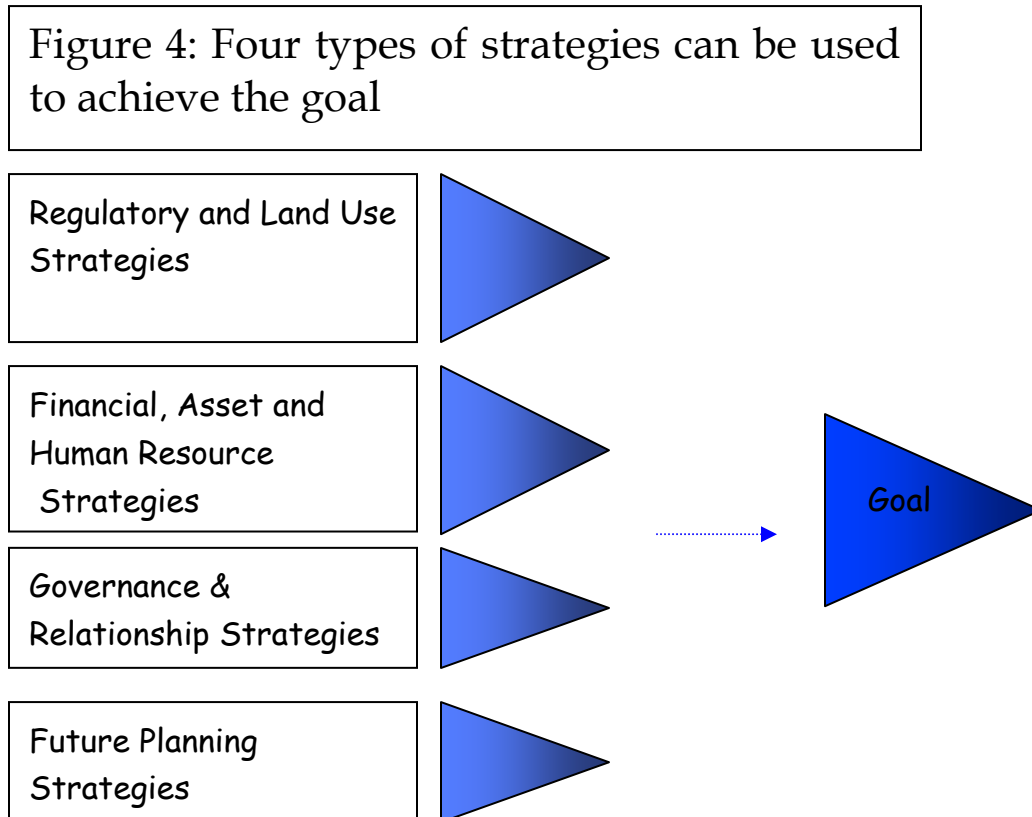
Figure 4: Four types of strategies can be used to achieve the goal

Regulatory and Land Use Strategies

Financial, Asset and Human Resource Strategies

Governance & Relationship Strategies

Future Planning Strategies

Goal